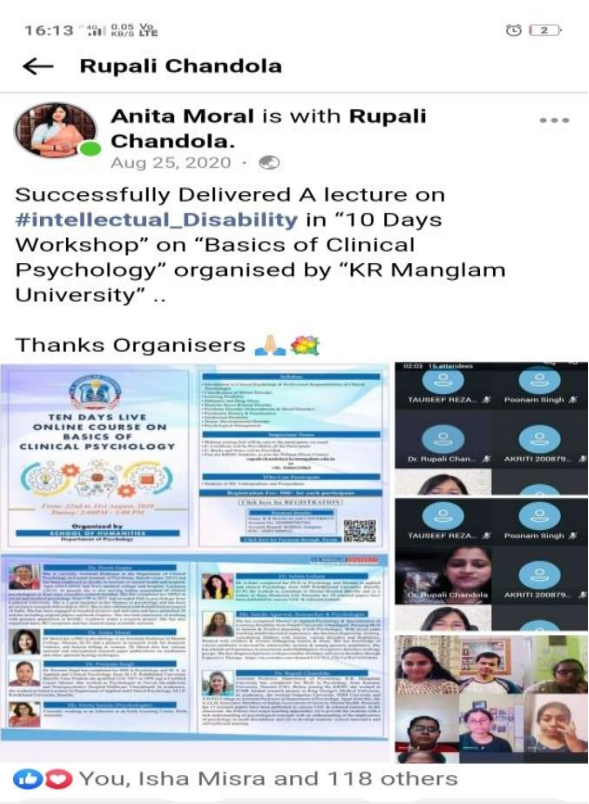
16:13 4G 0.05 KB/S Vo LTE 2

← Rupali Chandola

Anita Moral is with Rupali Chandola.
Aug 25, 2020 ·

Successfully Delivered A lecture on #intellectual_Disability in "10 Days Workshop" on "Basics of Clinical Psychology" organised by "KR Manglam University" ..

Thanks Organisers 🙏💥

TEN DAYS LIVE ONLINE COURSE ON BASICS OF CLINICAL PSYCHOLOGY

Organized by SCHOOL OF HUMANITIES Department of Psychology

Syllabus

Registration Fee: 500/- for each participant

Click here for REGISTRATION

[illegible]

02:03 15 attendees

TAUSEEF REZA...

Poonam Singh

Dr. Rupali Chan...

AKRITI 200879...

TAUSEEF REZA...

Poonam Singh

Rupali Chandola

You, Isha Misra and 118 others